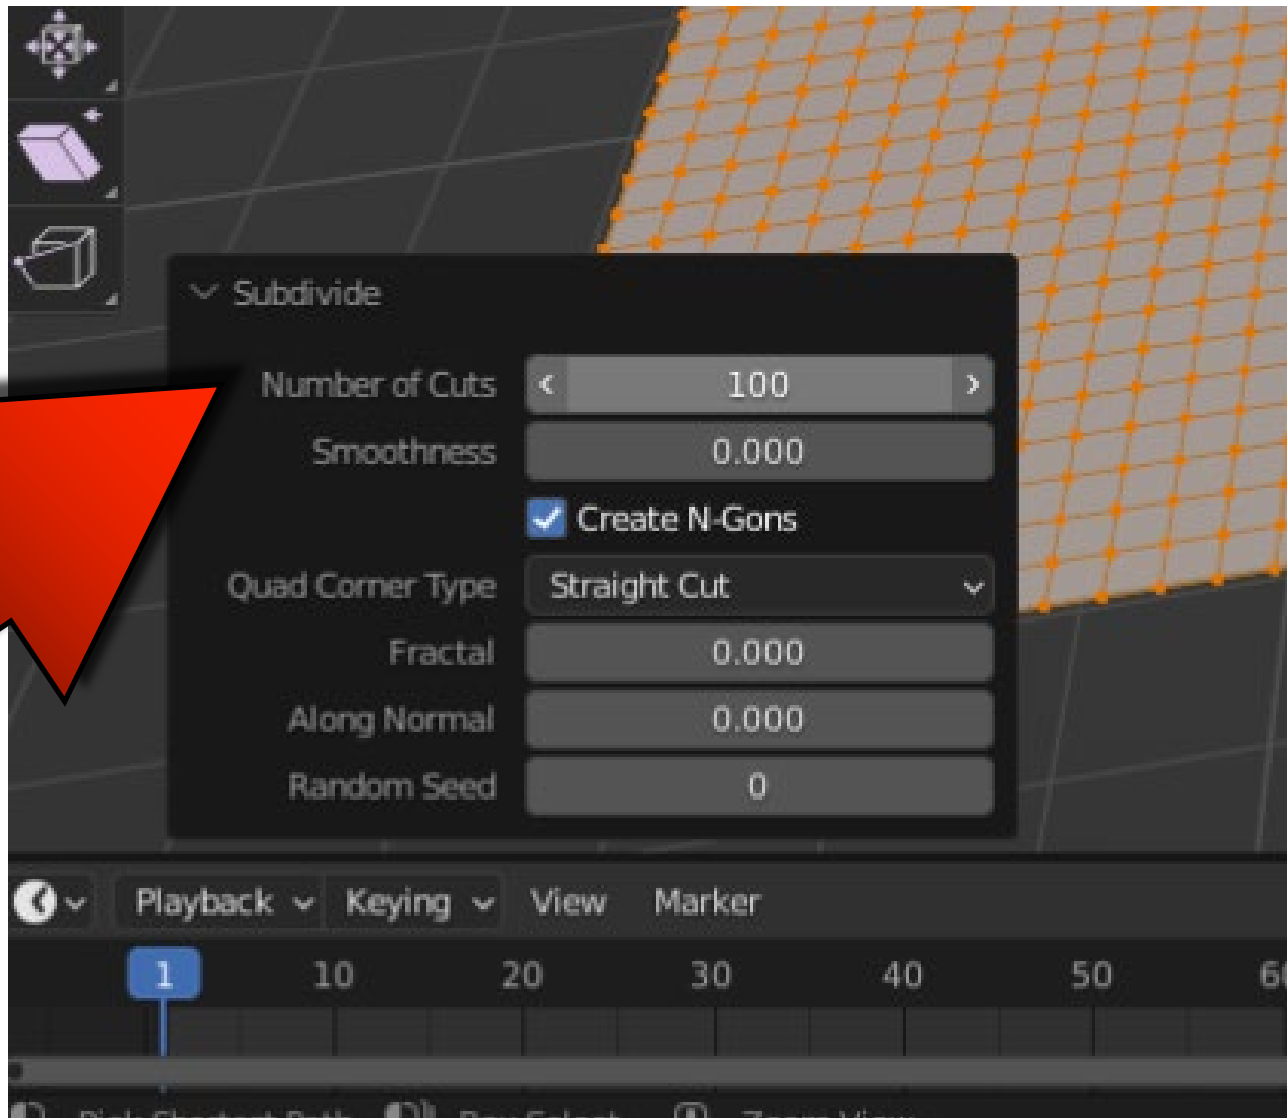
Subdivide

| | |
|---|---|
| Number of Cuts | 100 |
| Smoothness | 0.000 |
| | Create N-Gons |
| Quad Corner Type | Straight Cut |
| Fractal | 0.000 |
| Along Normal | 0.000 |
| Random Seed | 0 |

Playback Keying View Marker

1 10 20 30 40 50 6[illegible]

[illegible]